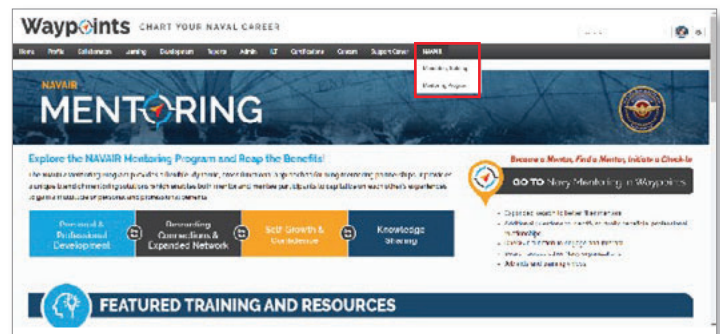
Waypoints CHART YOUR NAVAL CAREER

Home Profile Collaboration Learning Development Teams Admin ILT Certifications Careers Support Center NAVAIR

Mentoring Catalog
Mentoring Program

NAVAIR
MENTORING

Explore the NAVAIR Mentoring Program and Reap the Benefits!

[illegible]

Personal & Professional Development
Rewarding Connections & Expanded Network
Self Growth & Confidence
Knowledge Sharing

Become a Mentor, Find a Mentor, Initiate a Check-In

GO TO Navy Mentoring in Waypoints

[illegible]

FEATURED TRAINING AND RESOURCES